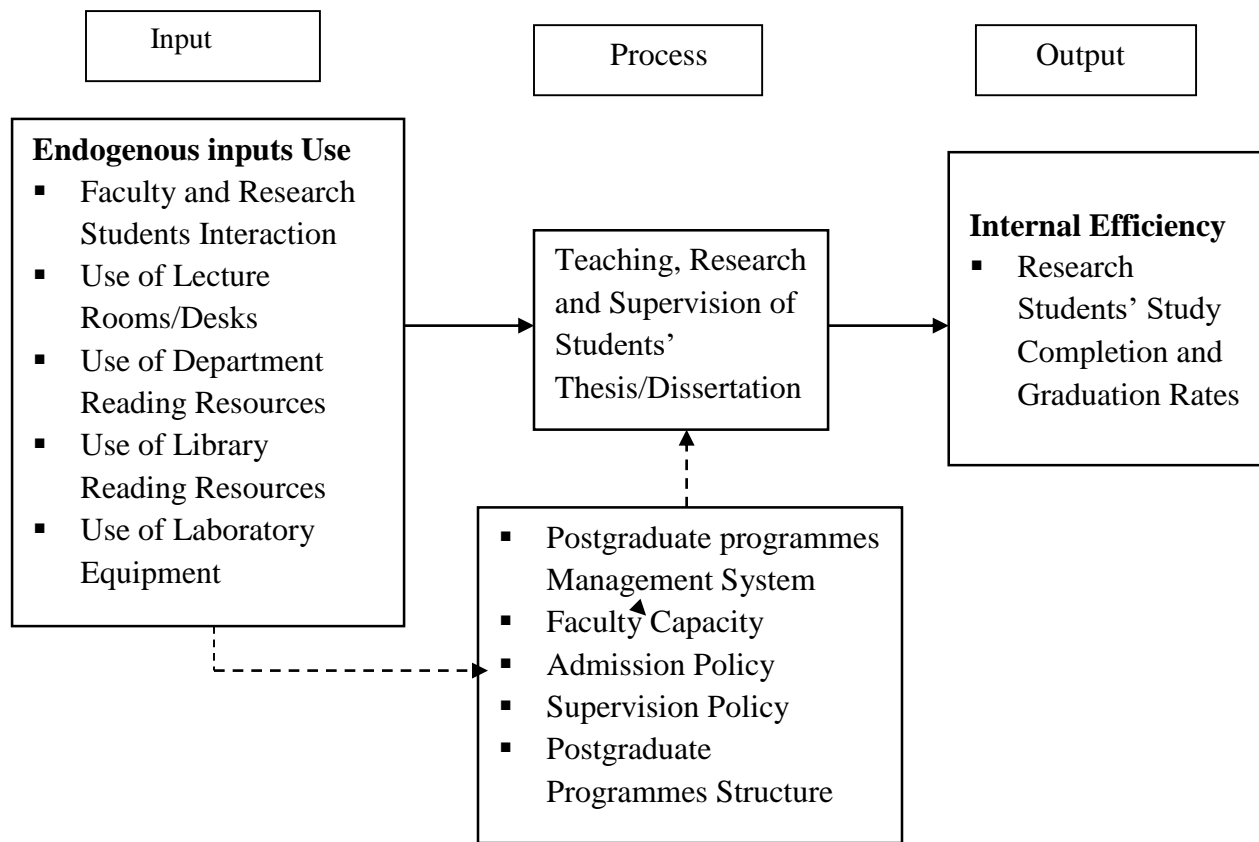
Input

Process

Output

**Endogenous inputs Use**
- Faculty and Research Students Interaction
- Use of Lecture Rooms/Desks
- Use of Department Reading Resources
- Use of Library Reading Resources
- Use of Laboratory Equipment

Teaching, Research and Supervision of Students' Thesis/Dissertation

**Internal Efficiency**
- Research Students' Study Completion and Graduation Rates

- Postgraduate programmes Management System
- Faculty Capacity
- Admission Policy
- Supervision Policy
- Postgraduate Programmes Structure